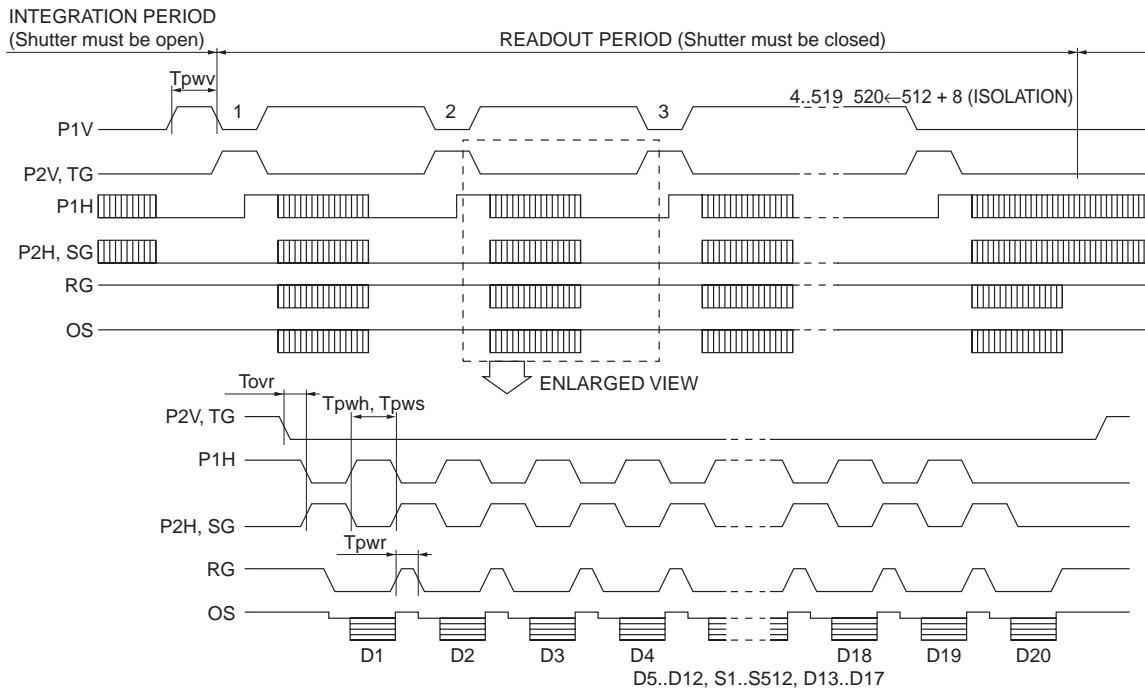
INTEGRATION PERIOD
(Shutter must be open)

READOUT PERIOD (Shutter must be closed)

Tpwv

1

2

3

4..519 520←512 + 8 (ISOLATION)

P1V

P2V, TG

P1H

P2H, SG

RG

OS

ENLARGED VIEW

Tovr

Tpwh, Tpws

P2V, TG

P1H

P2H, SG

Tpwr

RG

OS

D1

D2

D3

D4

D18

D19

D20

D5..D12, S1..S512, D13..D17